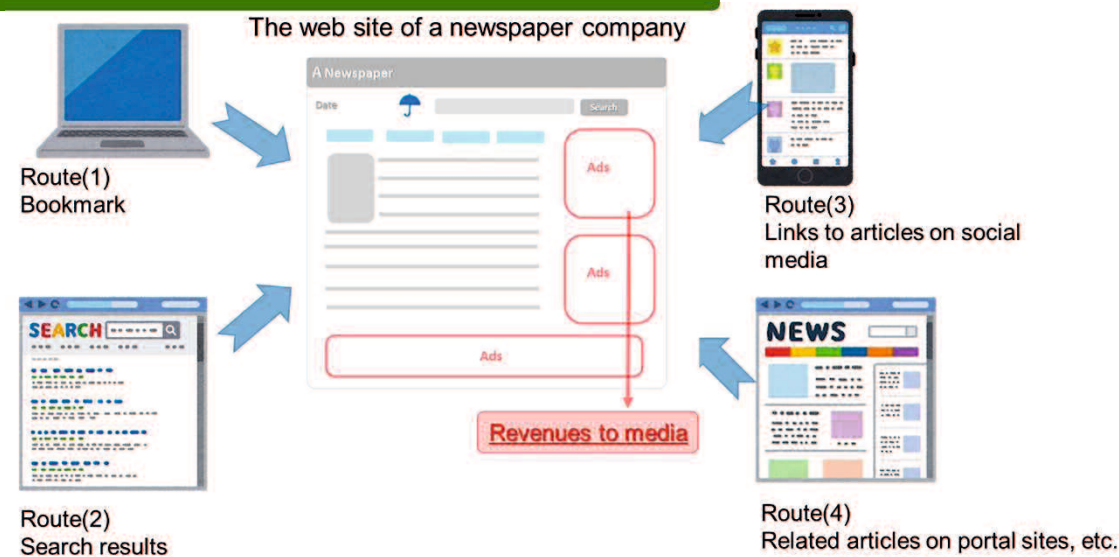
The web site of a newspaper company

A Newspaper

Date

Search

Ads

Ads

Ads

Revenues to media

Route(1)
Bookmark

Route(2)
Search results

Route(3)
Links to articles on social media

Route(4)
Related articles on portal sites, etc.

SEARCH

NEWS